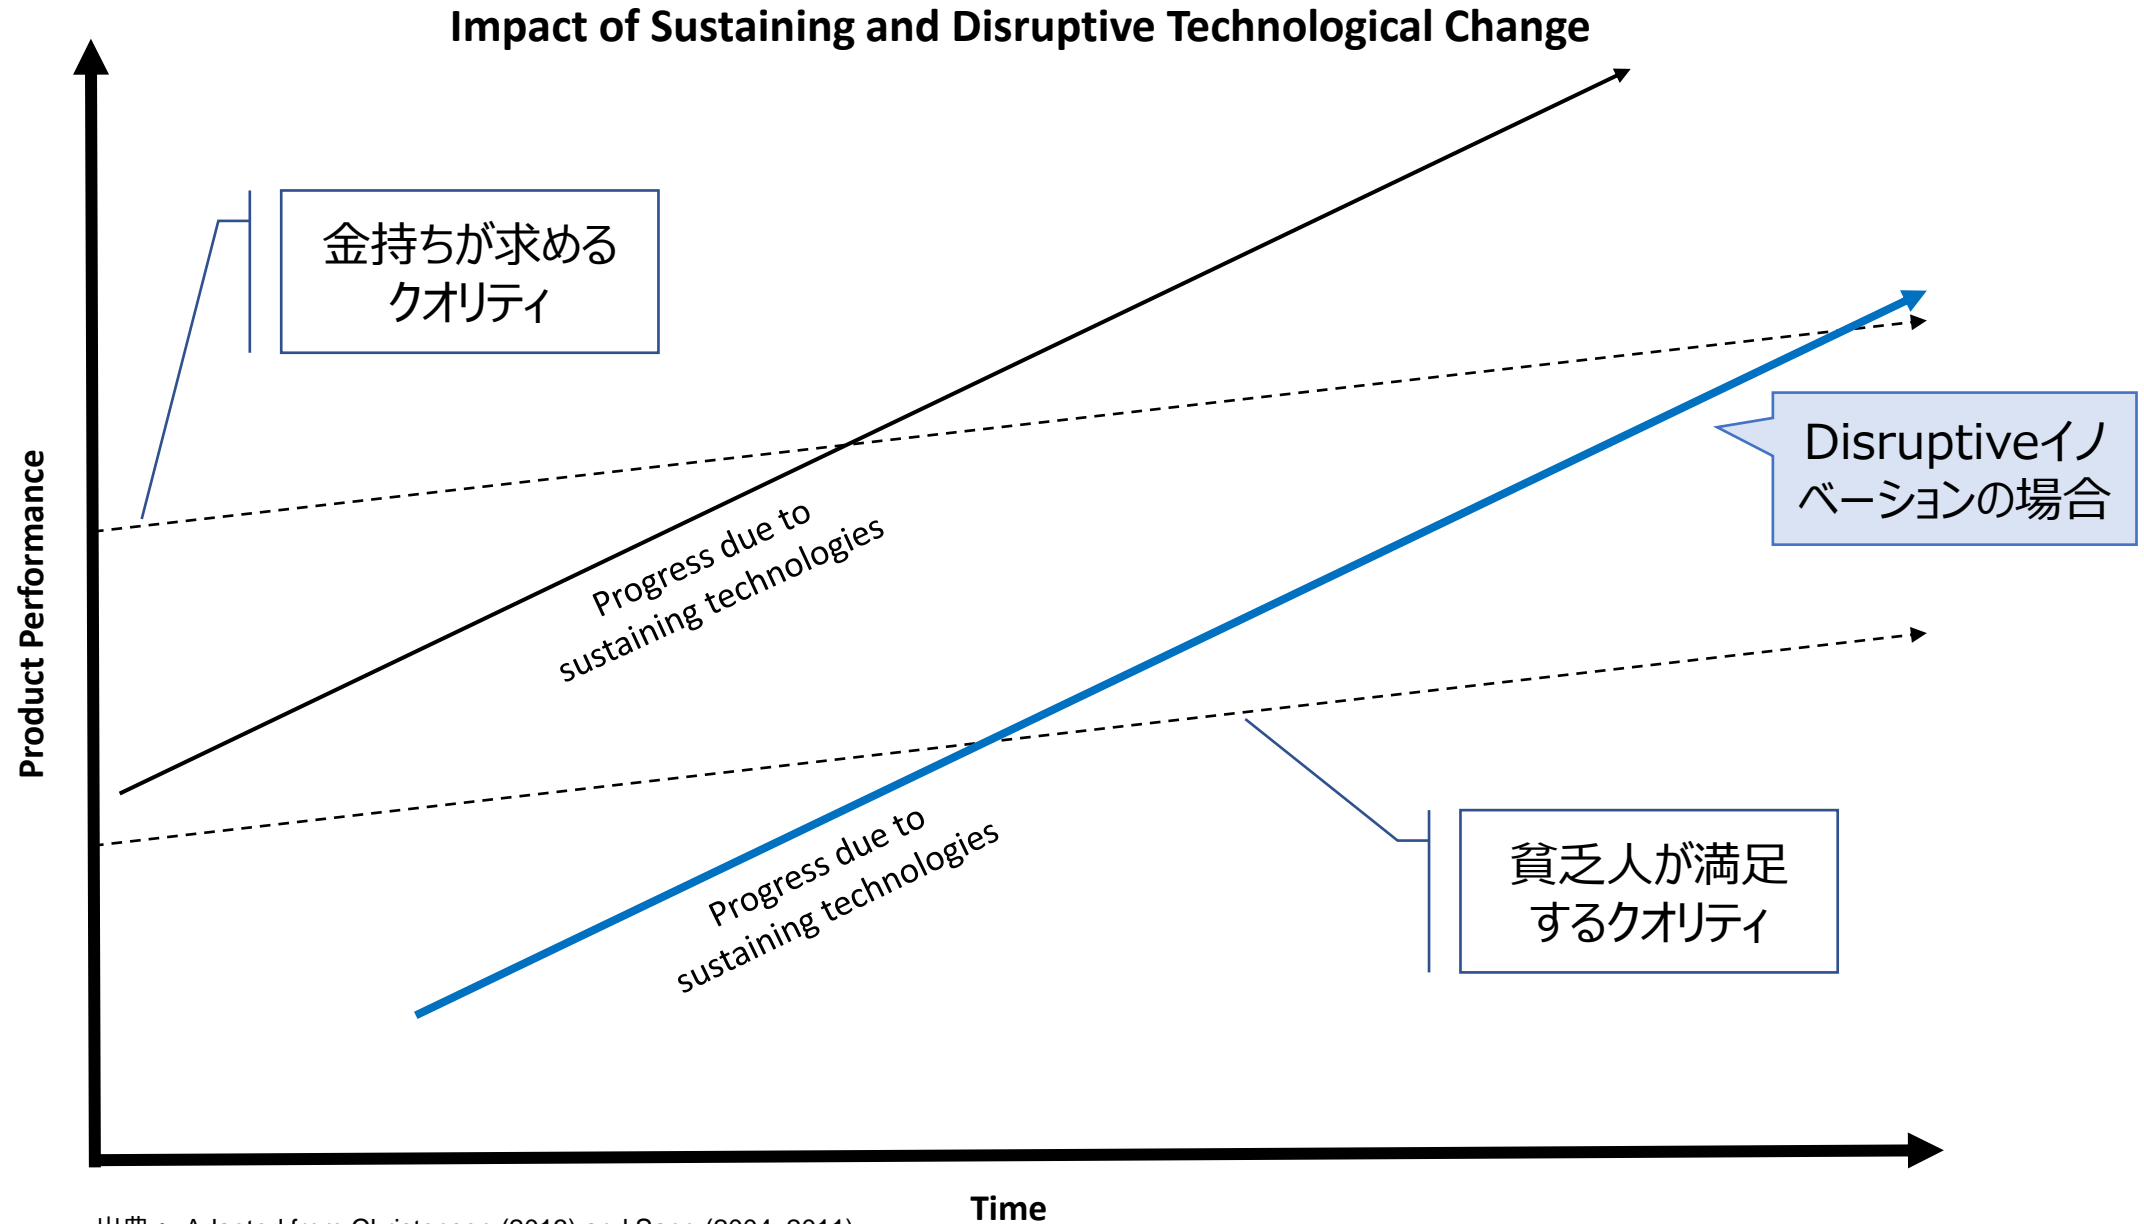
Impact of Sustaining and Disruptive Technological Change

金持ちが求めるクオリティ

Product Performance

Progress due to sustaining technologies

Disruptiveイノベーションの場合

Progress due to sustaining technologies

貧乏人が満足するクオリティ

Time

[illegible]